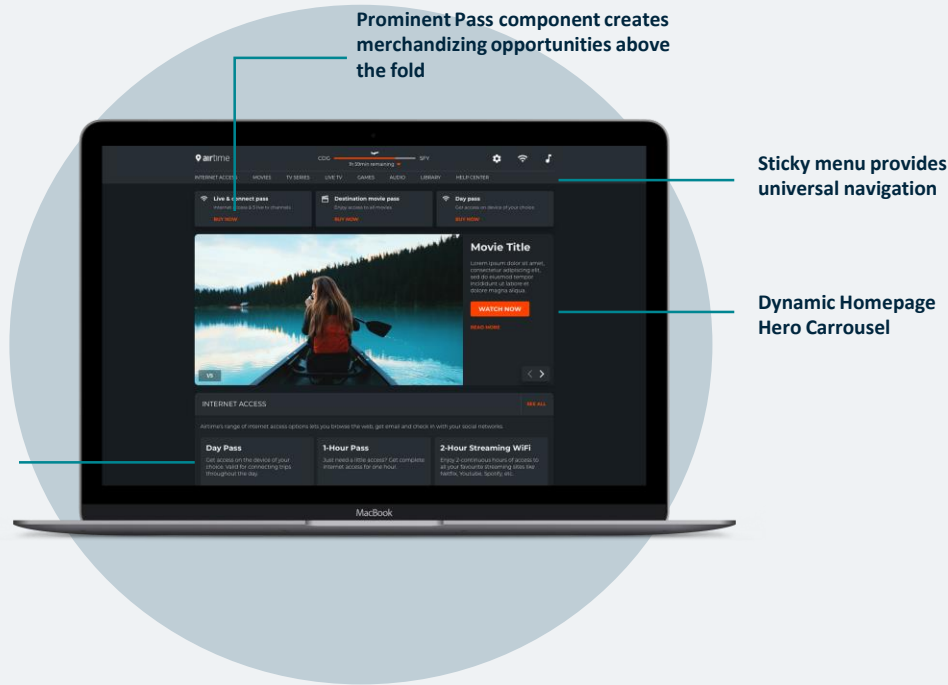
Prominent Pass component creates merchandizing opportunities above the fold

Sticky menu provides universal navigation

Dynamic Homepage Hero Carrousel

airtime

CDG

SFY

7h 59min remaining

INTERNET ACCESS MOVIES TV SERIES LIVE TV GAMES AUDIO LIBRARY HELP CENTER

Live & connect pass

BUY NOW

Destination movie pass

Enjoy access to all movies

BUY NOW

Day pass

Get access on all of your choice

BUY NOW

Movie Title

Lorem ipsum dolor sit amet, consectetur adipiscing elit, sed do eiusmod tempor incididunt ut labore et dolore magna aliqua.

WATCH NOW

READ MORE

1/5

INTERNET ACCESS

SEE ALL

Airtime's range of internet access options lets you browse the web, get email and check in with your social networks.

Day Pass

Get access on the device of your choice. Valid for connecting trips throughout the day.

1-Hour Pass

Just need a little access? Get complete internet access for one hour.

2-Hour Streaming WiFi

Enjoy 2 continuous hours of access to all your favourite streaming sites like Netflix, Youtube, Spotify, etc.

MacBook